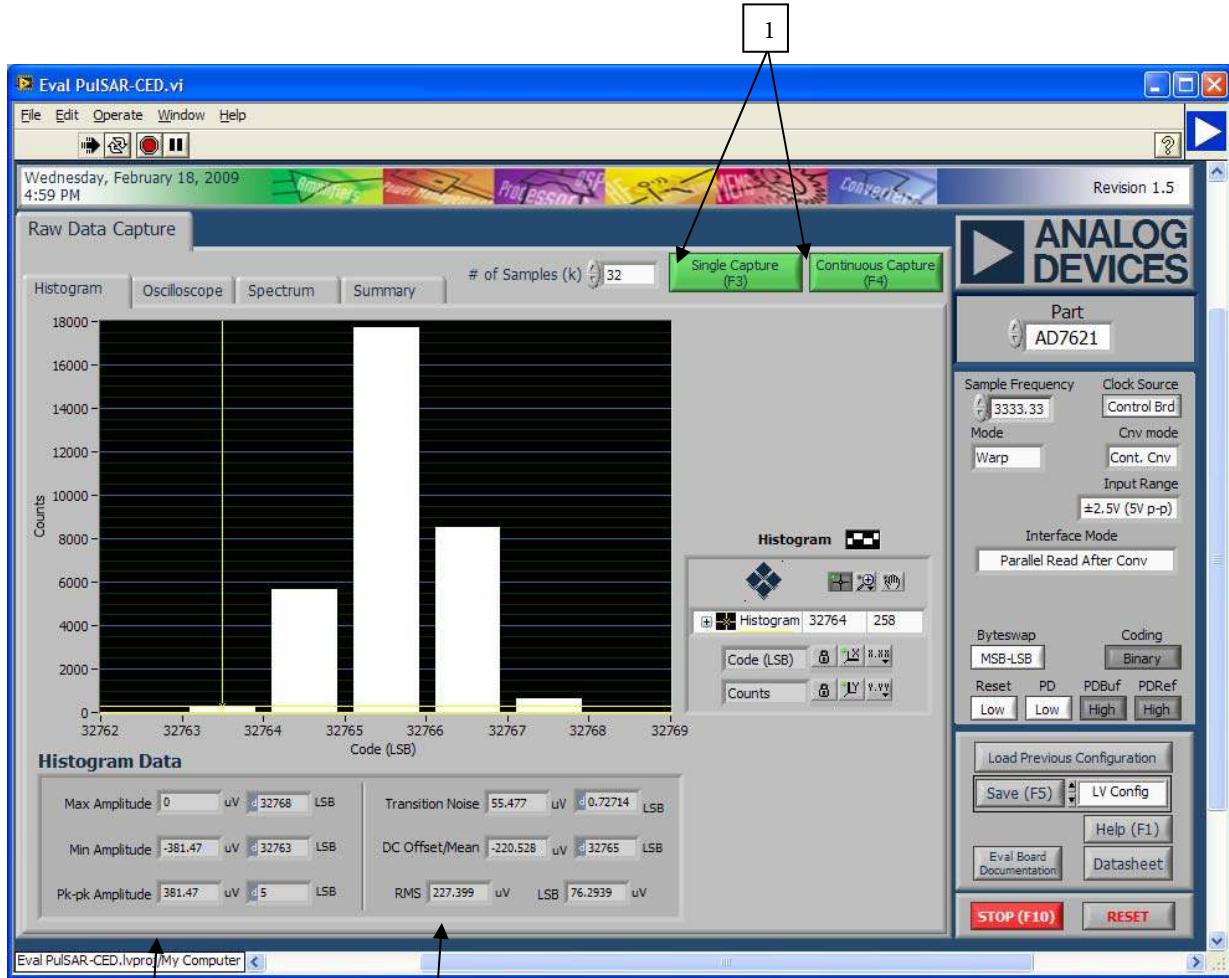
1

Eval PulSAR-CED.vi

File Edit Operate Window Help

Wednesday, February 18, 2009
4:59 PM

Amplifiers Power Management Processor DSP RF MEMS Converters

Revision 1.5

Raw Data Capture

ANALOG DEVICES

# of Samples (k) 32

Single Capture (F3)

Continuous Capture (F4)

Histogram | Oscilloscope | Spectrum | Summary

Part
AD7621

18000
16000
14000
12000
10000
8000
6000
4000
2000
0

Counts

32762 32763 32764 32765 32766 32767 32768 32769
Code (LSB)

Histogram

Histogram 32764 258

Code (LSB)

Counts

Sample Frequency 3333.33
Clock Source Control Brd
Mode Warp
Cnv mode Cont. Cnv
Input Range ±2.5V (5V p-p)
Interface Mode
Parallel Read After Conv

Byteswap MSB-LSB
Coding Binary
Reset Low
PD Low
PDBuf High
PDRef High

Histogram Data

Max Amplitude 0 uV 32768 LSB
Min Amplitude -381.47 uV 32763 LSB
Pk-pk Amplitude 381.47 uV 5 LSB

Transition Noise 55.477 uV 0.72714 LSB
DC Offset/Mean -220.528 uV 32765 LSB
RMS 227.399 uV LSB 76.2939 uV

Load Previous Configuration
Save (F5) LV Config
Help (F1)
Eval Board Documentation
Datasheet

STOP (F10)
RESET

Eval PulSAR-CED.lvproj/My Computer